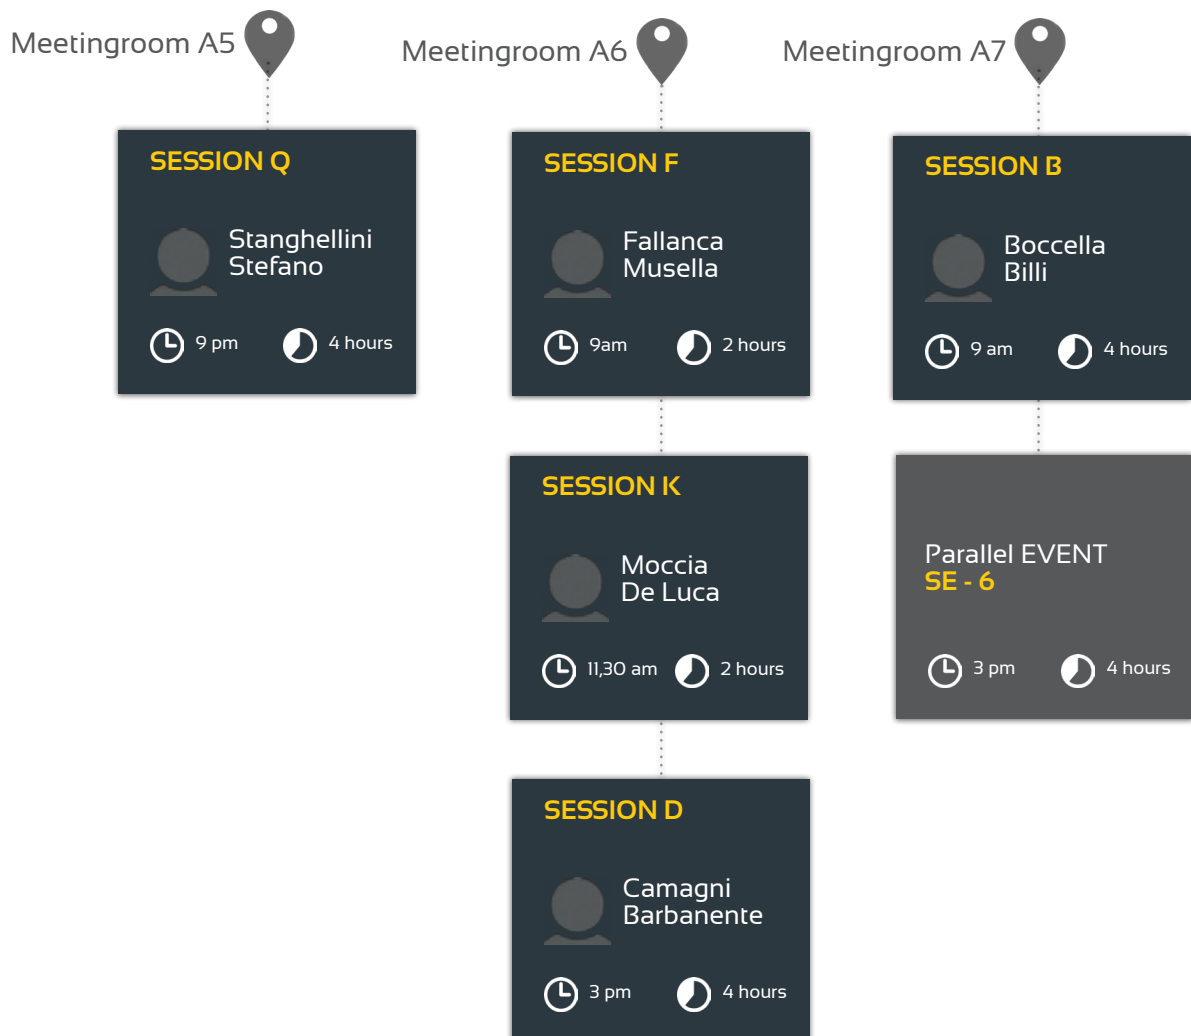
Meetingroom A5

SESSION Q

Stanghellini Stefano

9 pm 4 hours

Meetingroom A6

SESSION F

Fallanca Musella

9am 2 hours

SESSION K

Moccia De Luca

11,30 am 2 hours

SESSION D

Camagni Barbanente

3 pm 4 hours

Meetingroom A7

SESSION B

Boccella Billi

9 am 4 hours

Parallel EVENT
SE - 6

3 pm 4 hours